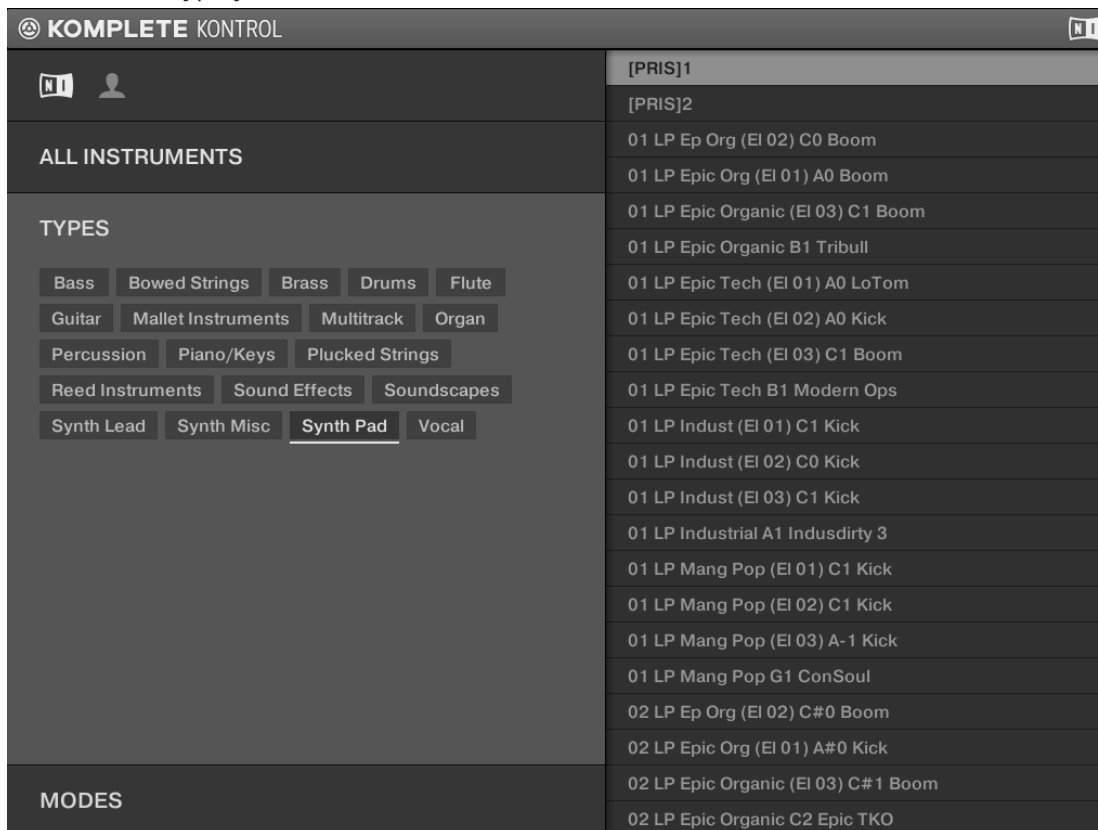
KOMPLETE KONTROL

ALL INSTRUMENTS

TYPES

Bass Bowed Strings Brass Drums Flute
Guitar Mallet Instruments Multitrack Organ
Percussion Piano/Keys Plucked Strings
Reed Instruments Sound Effects Soundscapes
Synth Lead Synth Misc Synth Pad Vocal

MODES

[PRIS]1
[PRIS]2
01 LP Ep Org (El 02) C0 Boom
01 LP Epic Org (El 01) A0 Boom
01 LP Epic Organic (El 03) C1 Boom
01 LP Epic Organic B1 Tribull
01 LP Epic Tech (El 01) A0 LoTom
01 LP Epic Tech (El 02) A0 Kick
01 LP Epic Tech (El 03) C1 Boom
01 LP Epic Tech B1 Modern Ops
01 LP Indust (El 01) C1 Kick
01 LP Indust (El 02) C0 Kick
01 LP Indust (El 03) C1 Kick
01 LP Industrial A1 Indusdirty 3
01 LP Mang Pop (El 01) C1 Kick
01 LP Mang Pop (El 02) C1 Kick
01 LP Mang Pop (El 03) A-1 Kick
01 LP Mang Pop G1 ConSoul
02 LP Ep Org (El 02) C#0 Boom
02 LP Epic Org (El 01) A#0 Kick
02 LP Epic Organic (El 03) C#1 Boom
02 LP Epic Organic C2 Epic TKO